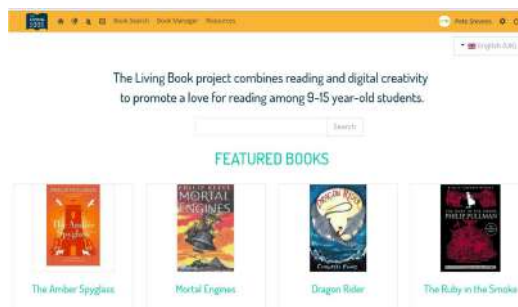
Book Search Book Manager Resources

Pete Stevens

English (UK)

The Living Book project combines reading and digital creativity to promote a love for reading among 9-15 year-old students.

Search

FEATURED BOOKS

PHILIP PULLMAN

The Amber Spyglass

PHILIP REEVE

MORTAL ENGINES

DRAGON RIDER

Cornelia Funke

PHILIP PULLMAN

The Amber Spyglass

Mortal Engines

Dragon Rider

The Ruby in the Smoke